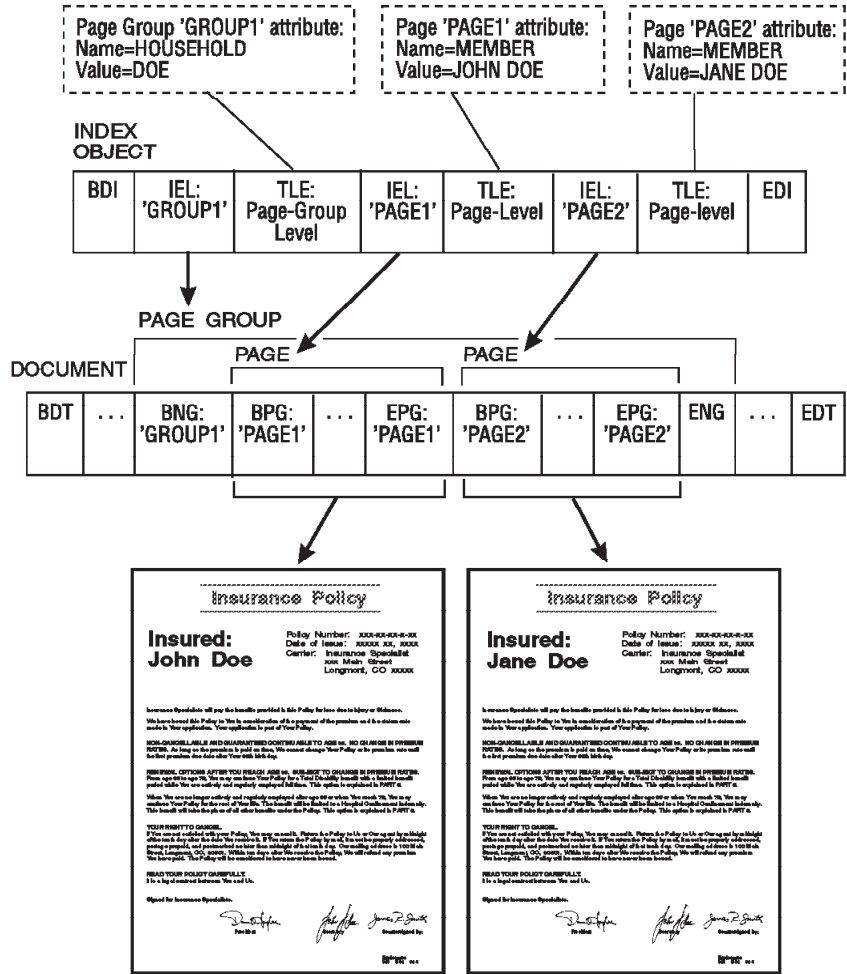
Page Group 'GROUP1' attribute:
Name=HOUSEHOLD
Value=DOE

Page 'PAGE1' attribute:
Name=MEMBER
Value=JOHN DOE

Page 'PAGE2' attribute:
Name=MEMBER
Value=JANE DOE

INDEX OBJECT

| BDI | IEL: 'GROUP1' | TLE: Page-Group Level | IEL: 'PAGE1' | TLE: Page-Level | IEL: 'PAGE2' | TLE: Page-level | EDI |
|---|---|---|---|---|---|---|---|

PAGE GROUP

DOCUMENT

PAGE

PAGE

| BDT | . . . | BNG: 'GROUP1' | BPG: 'PAGE1' | . . . | EPG: 'PAGE1' | BPG: 'PAGE2' | . . . | EPG: 'PAGE2' | ENG | . . . | EDT |
|---|---|---|---|---|---|---|---|---|---|---|---|

Insurance Policy

Insured:
John Doe

Policy Number: xxx-xx-xx-x-xx
Date of Issue: xxxxx xx, xxxx
Carrier: Insurance Specialist
xxx Main Street
Longmont, CO xxxxx

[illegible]

Insurance Policy

Insured:
Jane Doe

Policy Number: xxx-xx-xx-x-xx
Date of Issue: xxxxx xx, xxxx
Carrier: Insurance Specialist
xxx Main Street
Longmont, CO xxxxx

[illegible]